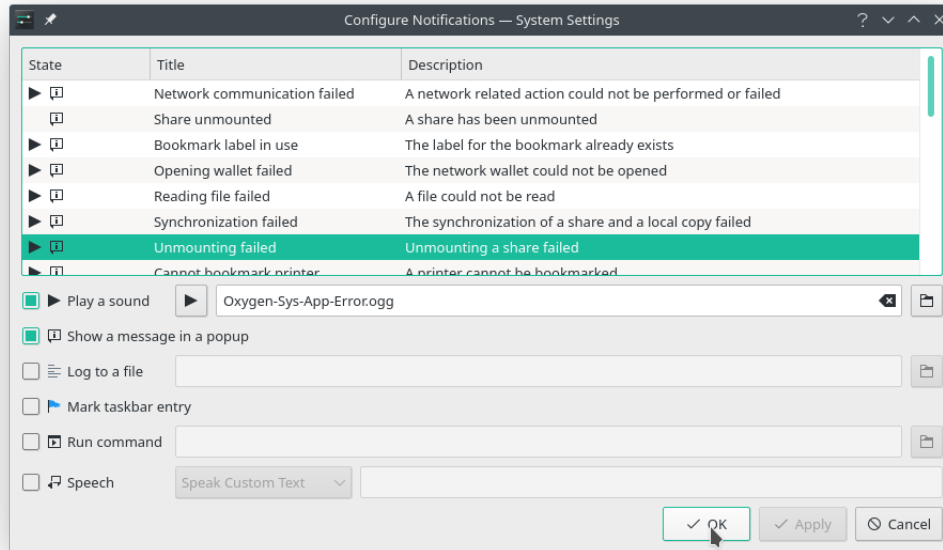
Configure Notifications — System Settings

| State | Title | Description |
|---|---|---|
| | Network communication failed | A network related action could not be performed or failed |
| | Share unmounted | A share has been unmounted |
| | Bookmark label in use | The label for the bookmark already exists |
| | Opening wallet failed | The network wallet could not be opened |
| | Reading file failed | A file could not be read |
| | Synchronization failed | The synchronization of a share and a local copy failed |
| | Unmounting failed | Unmounting a share failed |
| | Cannot bookmark printer | A printer cannot be bookmarked |

Play a sound
Oxygen-Sys-App-Error.ogg
Show a message in a popup
Log to a file
Mark taskbar entry
Run command
Speech
Speak Custom Text

OK
Apply
Cancel